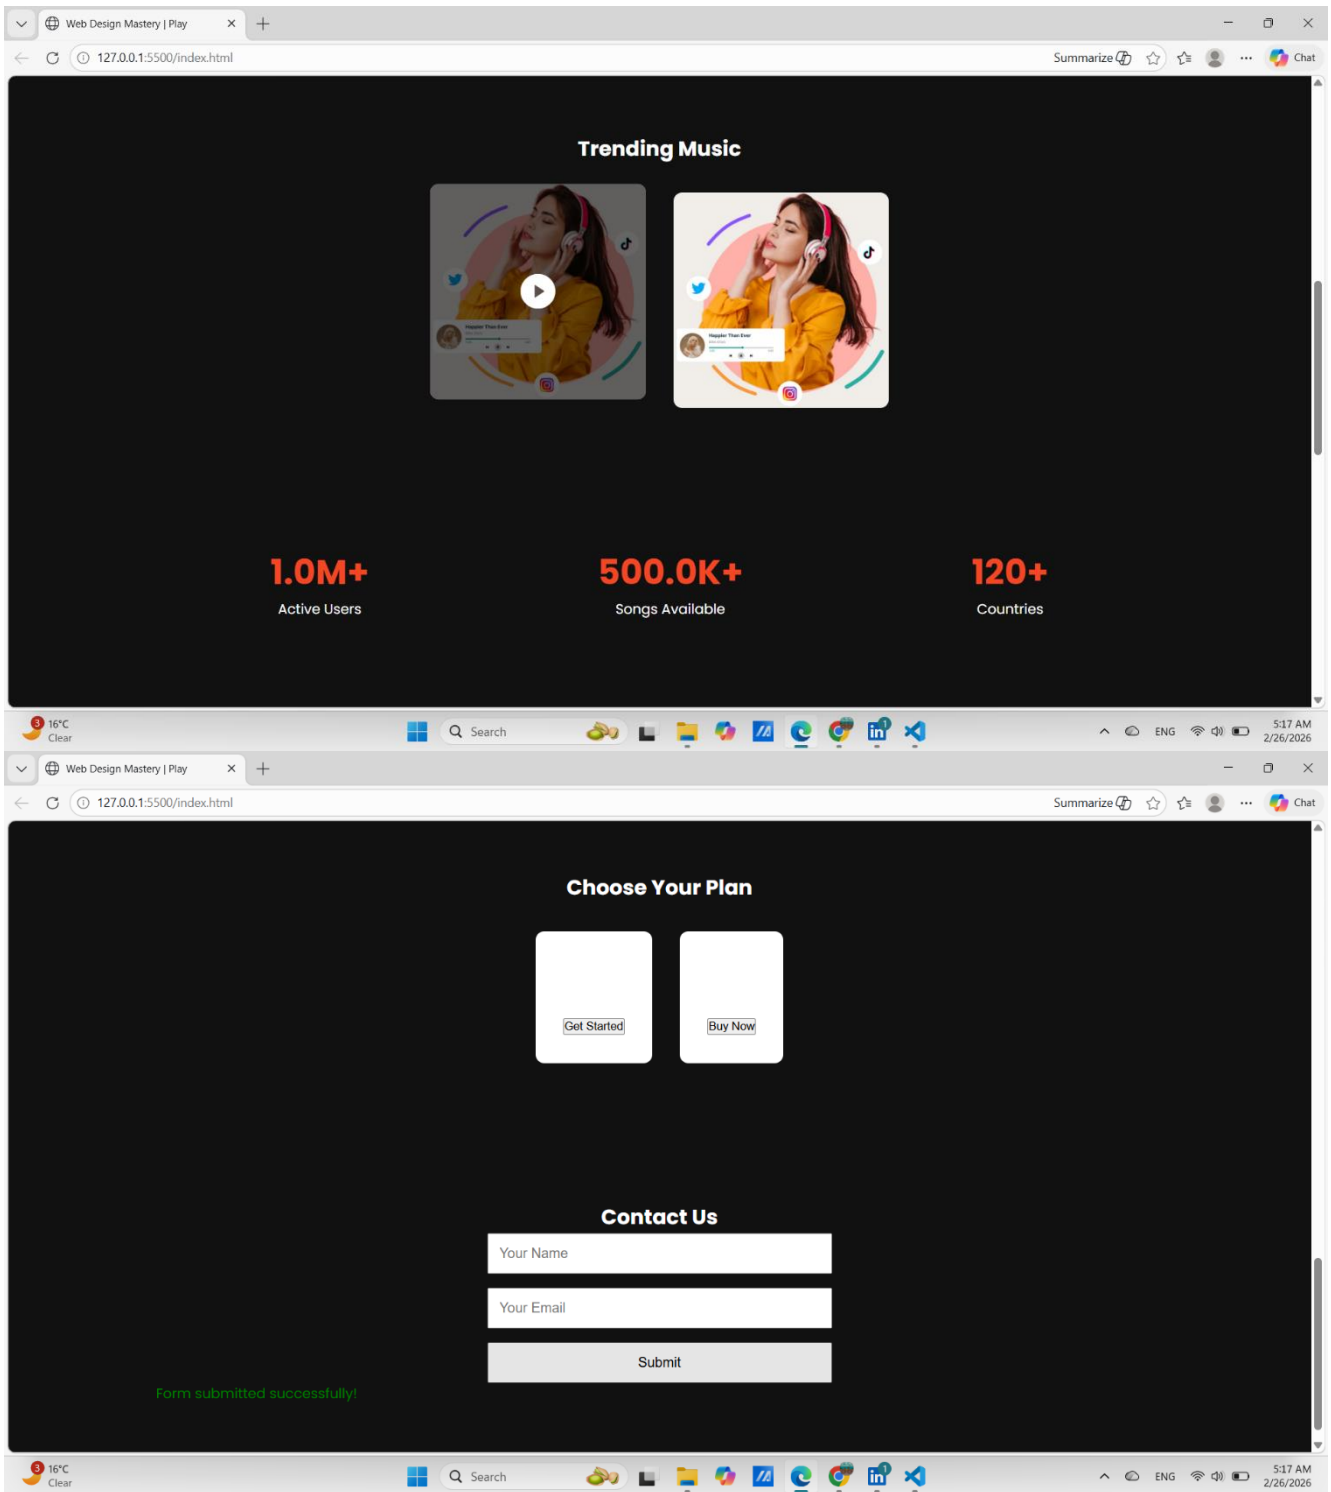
Web Design Mastery | Play

127.0.0.1:5500/index.html

Summarize

Chat

Trending Music

Happier Than Ever

Happier Than Ever

1.0M+
Active Users

500.0K+
Songs Available

120+
Countries

3 16°C
Clear

Search

ENG

5:17 AM
2/26/2026

Web Design Mastery | Play

127.0.0.1:5500/index.html

Summarize

Chat

Choose Your Plan

Get Started

Buy Now

Contact Us

Your Name

Your Email

Submit

Form submitted successfully!

3 16°C
Clear

Search

ENG

5:17 AM
2/26/2026